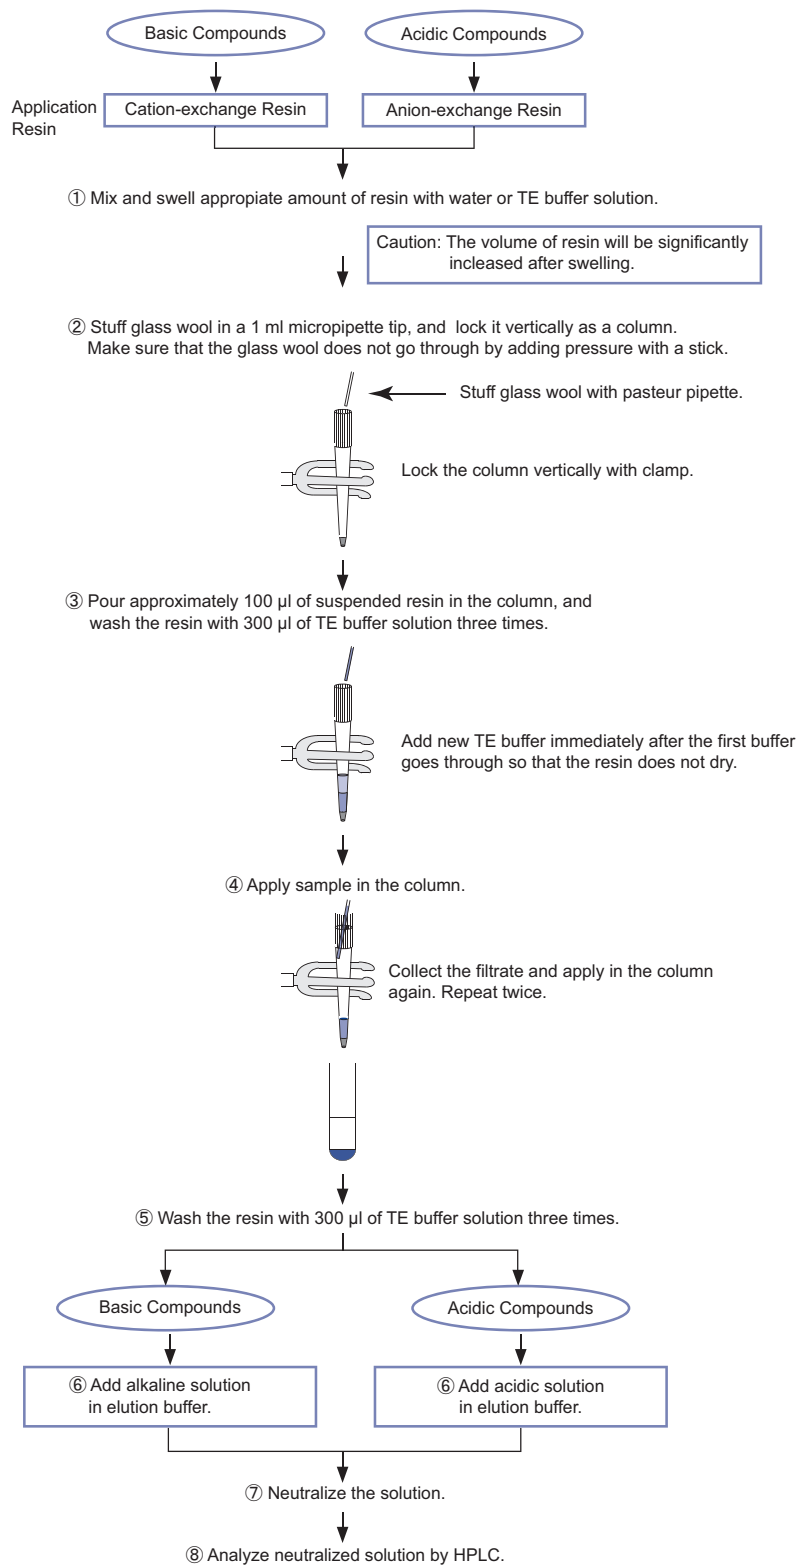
Basic Compounds

Acidic Compounds

Application Resin

Cation-exchange Resin

Anion-exchange Resin

① Mix and swell appropiate amount of resin with water or TE buffer solution.

Caution: The volume of resin will be significantly incleased after swelling.

② Stuff glass wool in a 1 ml micropipette tip, and lock it vertically as a column. Make sure that the glass wool does not go through by adding pressure with a stick.

Stuff glass wool with pasteur pipette.

Lock the column vertically with clamp.

③ Pour approximately 100 µl of suspended resin in the column, and wash the resin with 300 µl of TE buffer solution three times.

Add new TE buffer immediately after the first buffer goes through so that the resin does not dry.

④ Apply sample in the column.

Collect the filtrate and apply in the column again. Repeat twice.

⑤ Wash the resin with 300 µl of TE buffer solution three times.

Basic Compounds

Acidic Compounds

⑥ Add alkaline solution in elution buffer.

⑥ Add acidic solution in elution buffer.

⑦ Neutralize the solution.

⑧ Analyze neutralized solution by HPLC.